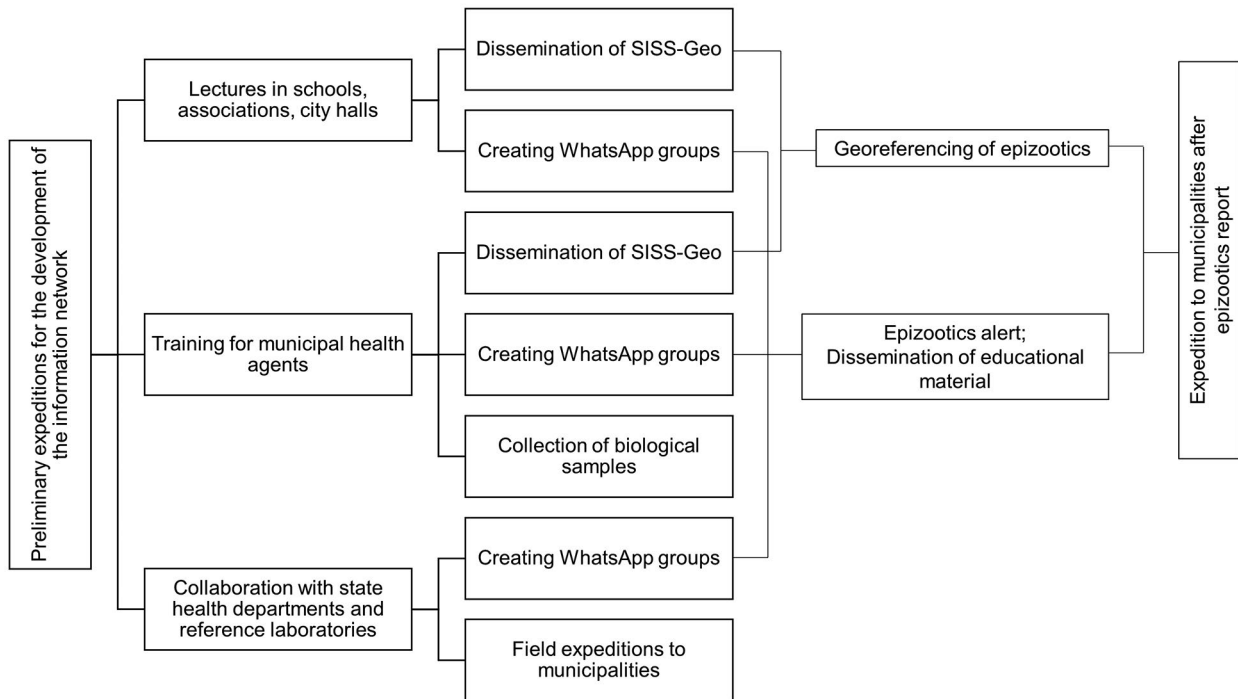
Preliminary expeditions for the development of the information network

Lectures in schools, associations, city halls

Dissemination of SISS-Geo

Creating WhatsApp groups

Training for municipal health agents

Dissemination of SISS-Geo

Creating WhatsApp groups

Collection of biological samples

Collaboration with state health departments and reference laboratories

Creating WhatsApp groups

Field expeditions to municipalities

Georeferencing of epizootics

Epizootics alert; Dissemination of educational material

Expedition to municipalities after epizootics report